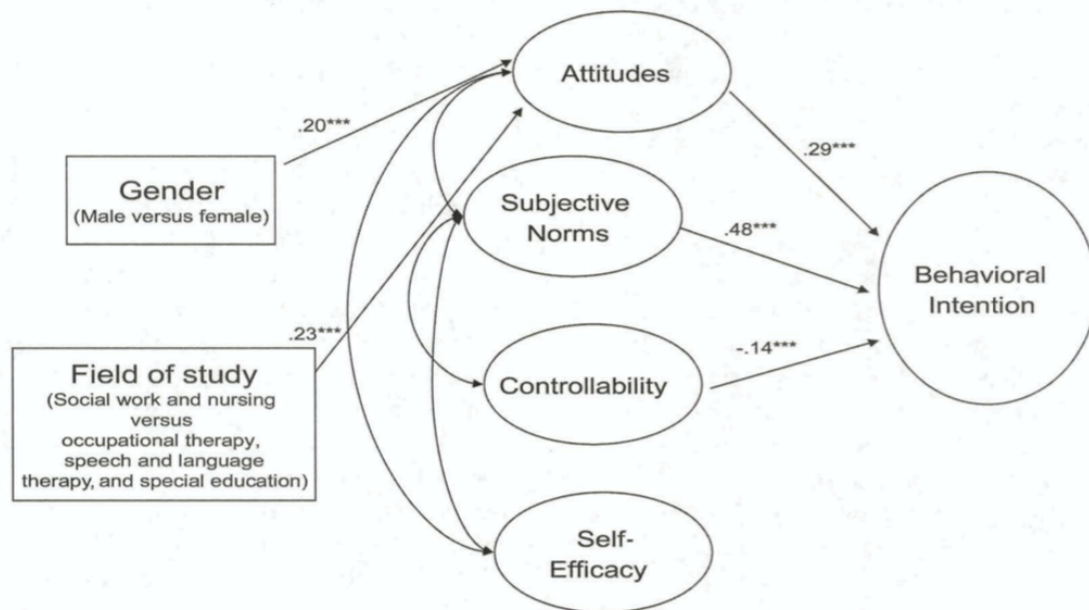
Attitudes

.20***

.29***

Gender
(Male versus female)

Subjective Norms

.48***

Behavioral Intention

.23***

-.14***

Field of study
(Social work and nursing versus occupational therapy, speech and language therapy, and special education)

Controllability

Self-Efficacy